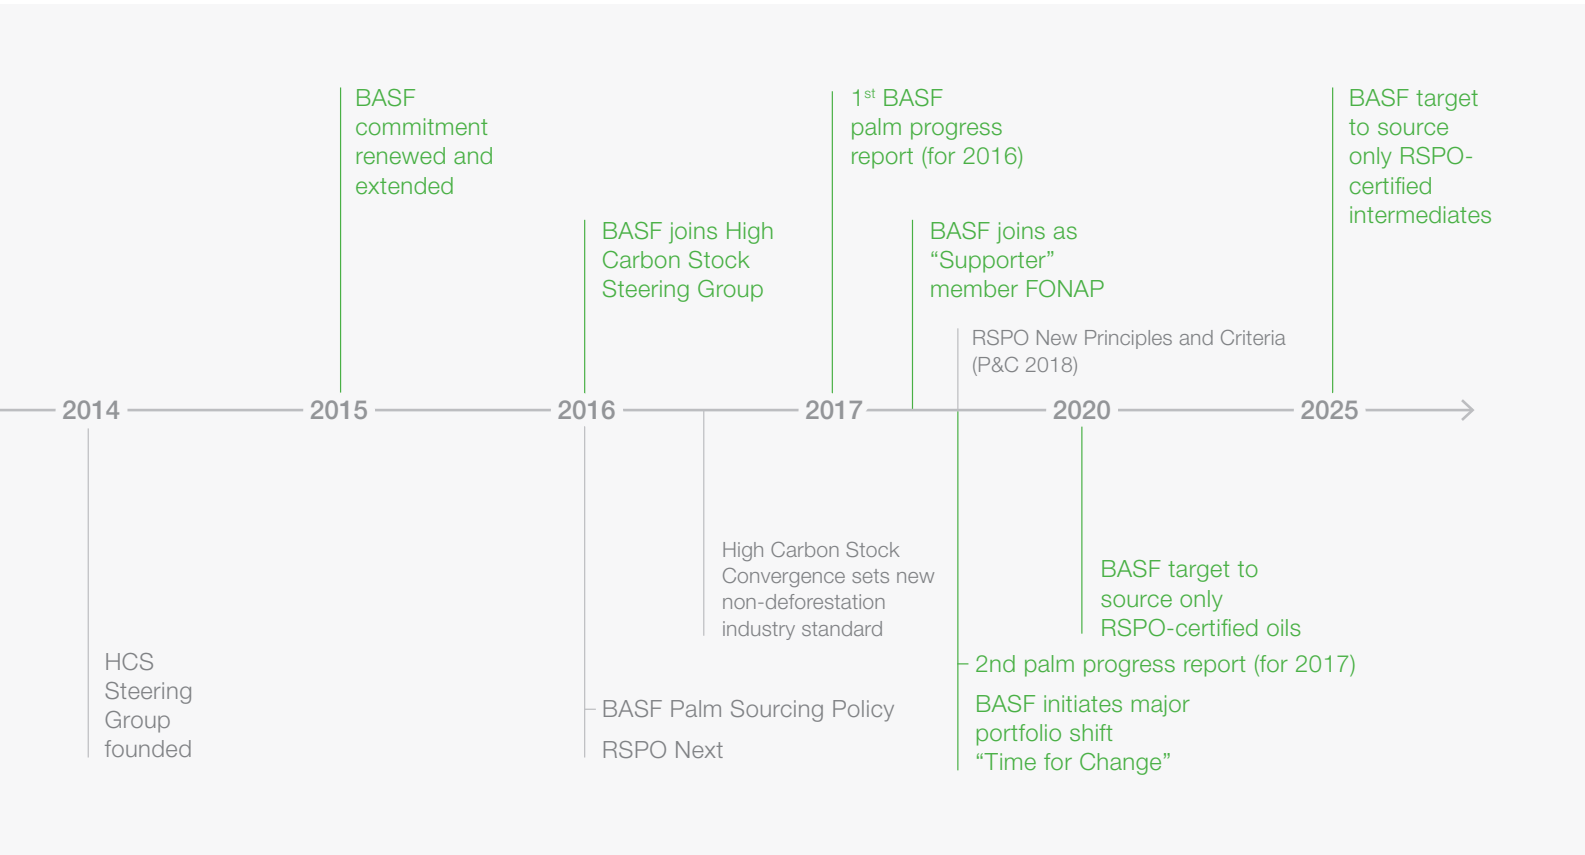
BASF commitment renewed and extended

$1^{st}$ BASF palm progress report (for 2016)

BASF target to source only RSPO-certified intermediates

BASF joins High Carbon Stock Steering Group

BASF joins as “Supporter” member FONAP

RSPO New Principles and Criteria (P&C 2018)

2014 2015 2016 2017 2020 2025

High Carbon Stock Convergence sets new non-deforestation industry standard

BASF target to source only RSPO-certified oils

2nd palm progress report (for 2017)

HCS Steering Group founded

BASF Palm Sourcing Policy

RSPO Next

BASF initiates major portfolio shift “Time for Change”